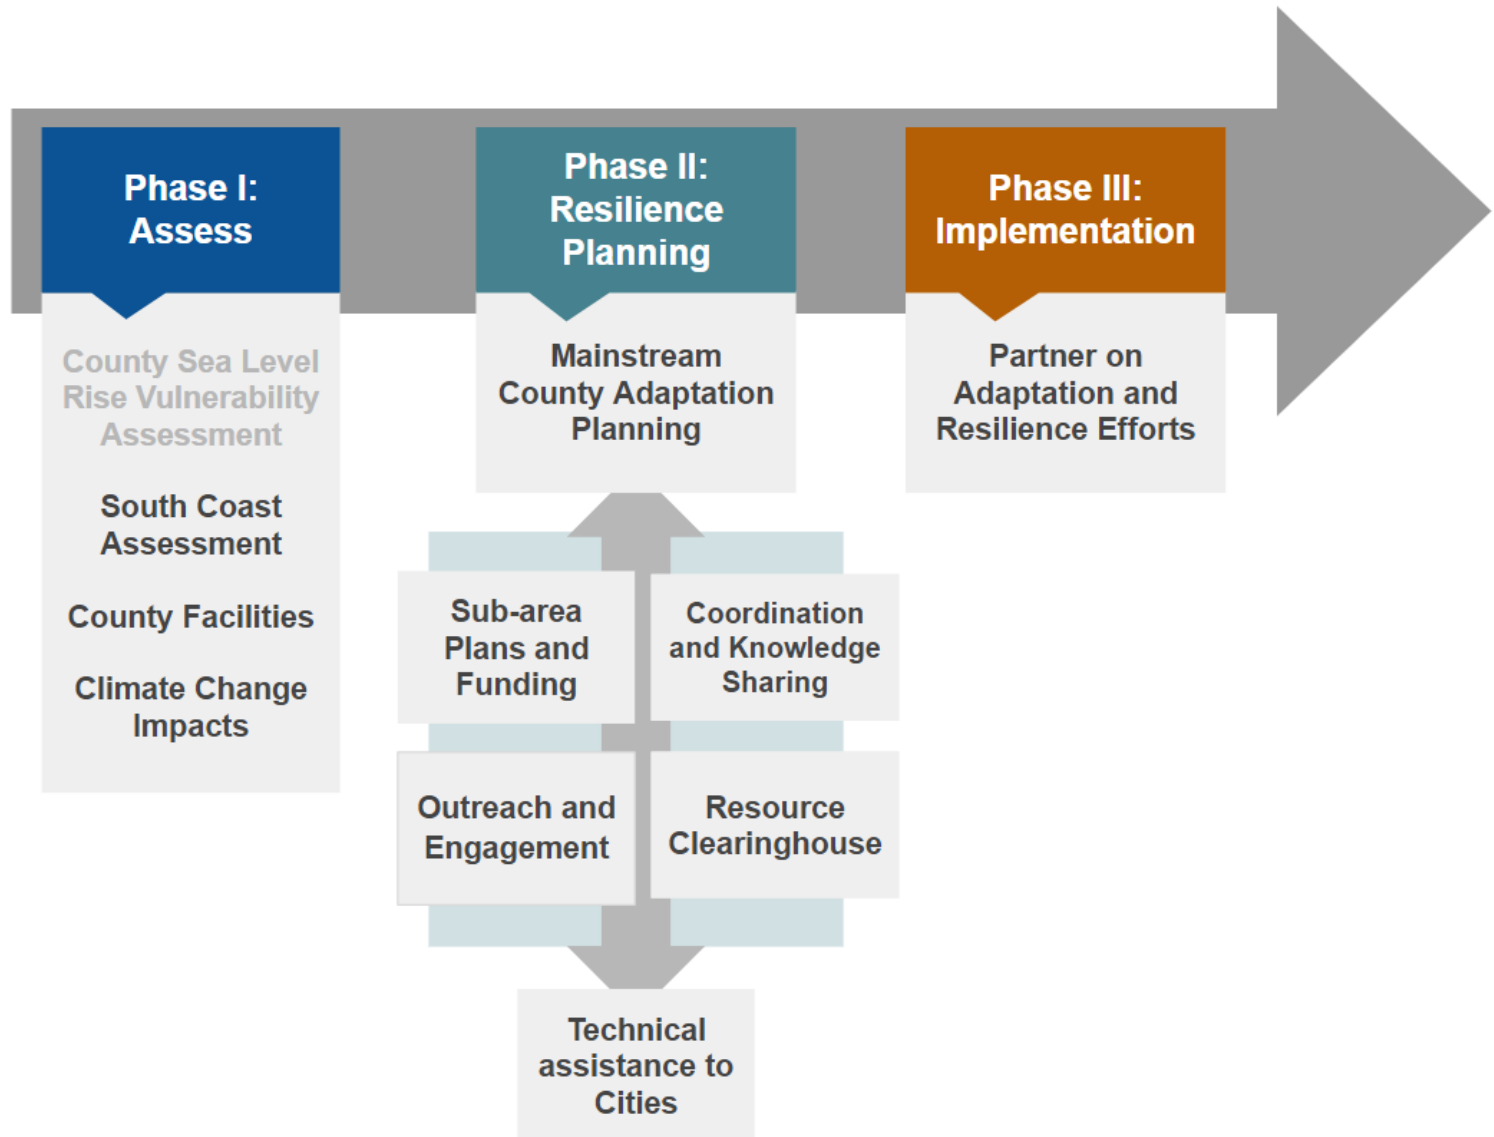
Phase I: Assess

County Sea Level Rise Vulnerability Assessment

South Coast Assessment

County Facilities

Climate Change Impacts

Phase II: Resilience Planning

Mainstream County Adaptation Planning

Sub-area Plans and Funding

Coordination and Knowledge Sharing

Outreach and Engagement

Resource Clearinghouse

Technical assistance to Cities

Phase III: Implementation

Partner on Adaptation and Resilience Efforts